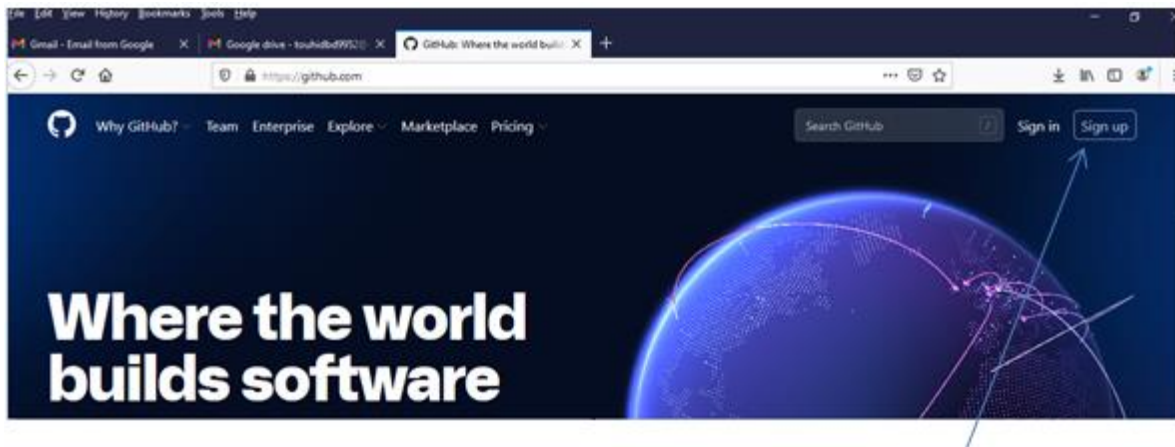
File Edit View History Bookmarks Tools Help

Gmail - Email from Google ×
Google drive - touhidbd9952 ×
GitHub: Where the world build ×
+

https://github.com

Why GitHub? Team Enterprise Explore Marketplace Pricing

Search GitHub /

Sign in Sign up

Where the world builds software